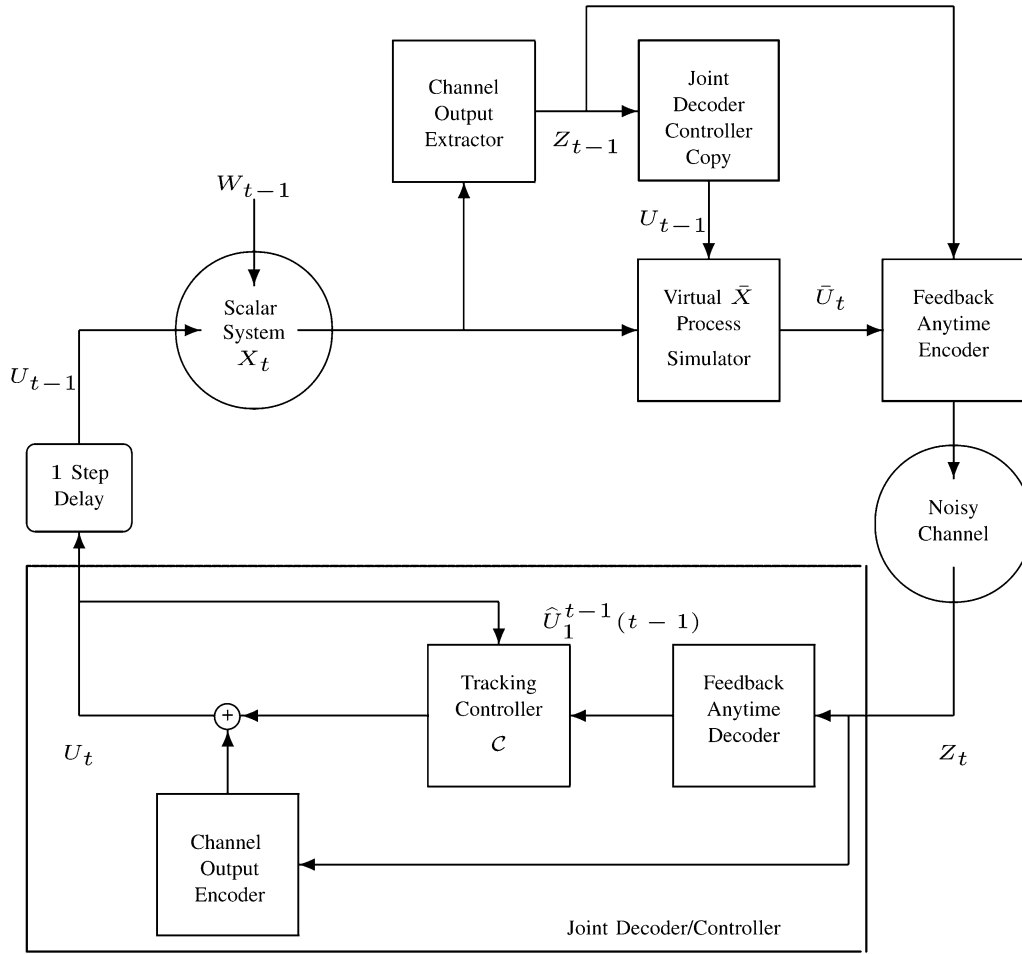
Channel Output Extractor

$Z_{t-1}$

Joint Decoder Controller Copy

$W_{t-1}$

$U_{t-1}$

Scalar System $X_t$

Virtual $\bar{X}$ Process Simulator

$\bar{U}_t$

Feedback Anytime Encoder

$U_{t-1}$

1 Step Delay

Noisy Channel

$\widehat{U}_1^{t-1}(t-1)$

Tracking Controller $\mathcal{C}$

Feedback Anytime Decoder

$U_t$

$Z_t$

Channel Output Encoder

Joint Decoder/Controller